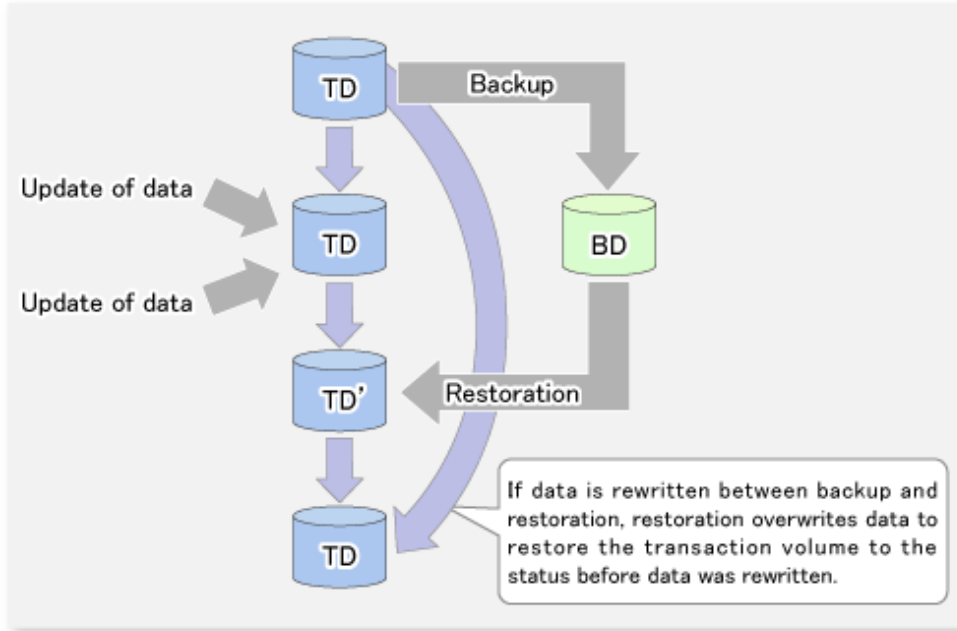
TD

Backup

Update of data

TD

BD

Update of data

TD'

Restoration

TD

If data is rewritten between backup and restoration, restoration overwrites data to restore the transaction volume to the status before data was rewritten.